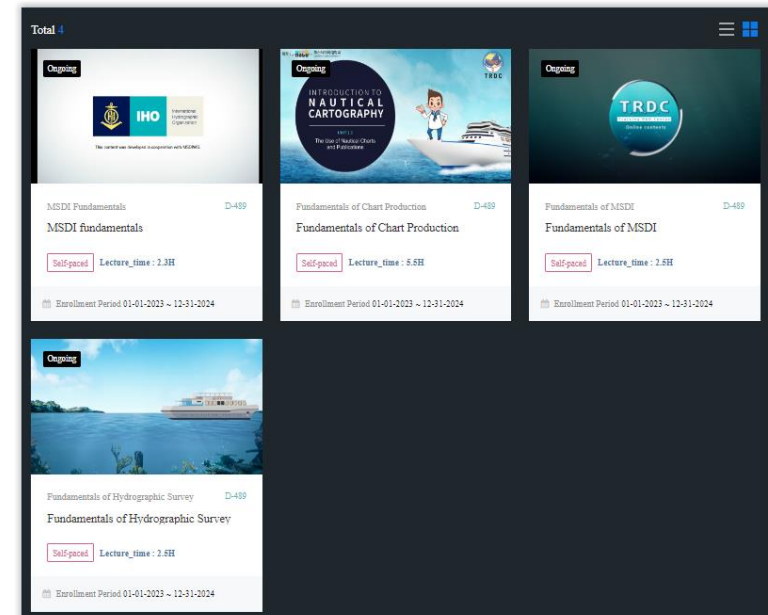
Total 4

Ongoing

IHO International Hydrographic Organization

This content was developed in cooperation with MSDIWG.

MSDI Fundamentals D-489

MSDI fundamentals

Self-paced Lecture_time : 2.3H

Enrollment Period 01-01-2023 ~ 12-31-2024

Ongoing

TRDC

INTRODUCTION TO NAUTICAL CARTOGRAPHY

UNIT 1.1 The Use of Nautical Charts and Publications

Fundamentals of Chart Production D-489

Fundamentals of Chart Production

Self-paced Lecture_time : 5.5H

Enrollment Period 01-01-2023 ~ 12-31-2024

Ongoing

TRDC

Online contents

Fundamentals of MSDI D-489

Fundamentals of MSDI

Self-paced Lecture_time : 2.5H

Enrollment Period 01-01-2023 ~ 12-31-2024

Ongoing

Fundamentals of Hydrographic Survey D-489

Fundamentals of Hydrographic Survey

Self-paced Lecture_time : 2.6H

Enrollment Period 01-01-2023 ~ 12-31-2024